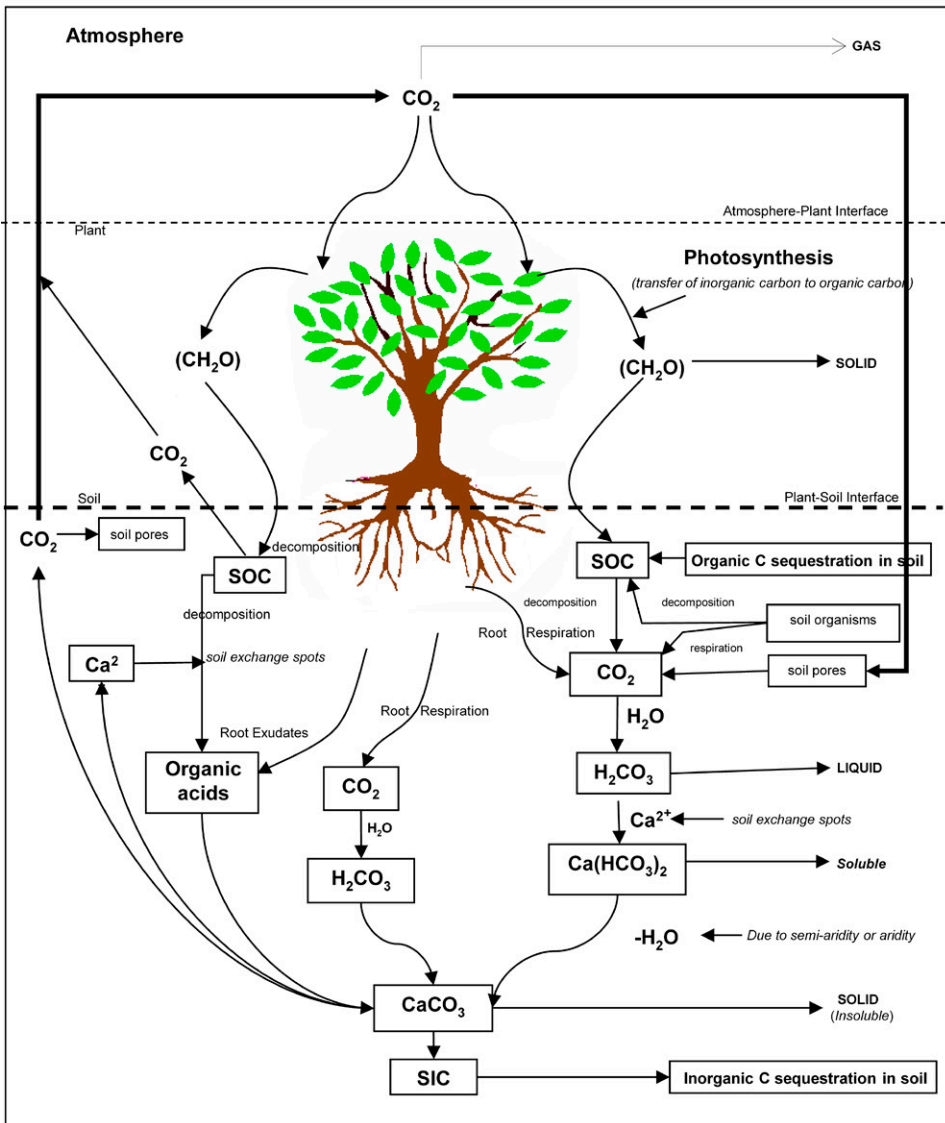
Atmosphere

GAS

$CO_2$

Atmosphere-Plant Interface

Plant

Photosynthesis

(transfer of inorganic carbon to organic carbon)

$(CH_2O)$

$(CH_2O)$

SOLID

$CO_2$

Soil

Plant-Soil Interface

$CO_2$

soil pores

decomposition

SOC

SOC

Organic C sequestration in soil

decomposition

decomposition

decomposition

soil organisms

Root Respiration

respiration

$Ca^2$

soil exchange spots

$CO_2$

soil pores

$H_2O$

Root Respiration

Root Exudates

Organic acids

$CO_2$

$H_2CO_3$

LIQUID

$H_2O$

$Ca^{2+}$

soil exchange spots

$H_2CO_3$

$Ca(HCO_3)_2$

Soluble

$-H_2O$

Due to semi-aridity or aridity

$CaCO_3$

SOLID (Insoluble)

SIC

Inorganic C sequestration in soil